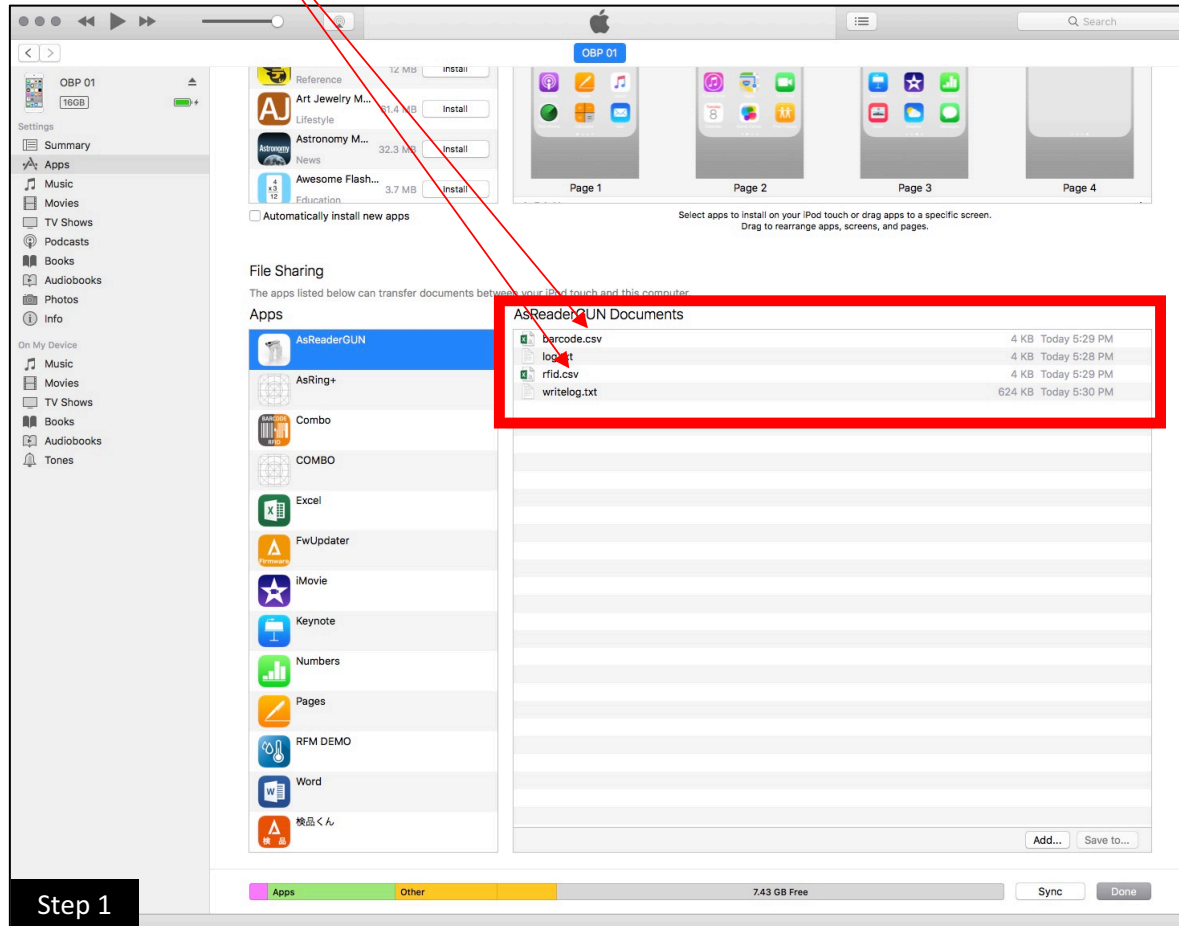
Search

OBP 01

OBP 01
16GB

Settings
Summary
Apps
Music
Movies
TV Shows
Podcasts
Books
Audiobooks
Photos
Info

On My Device
Music
Movies
TV Shows
Books
Audiobooks
Tones

Reference 12 MB Install
Art Jewelry M... Lifestyle 81.4 MB Install
Astronomy M... News 32.3 MB Install
Awesome Flash... Education 3.7 MB Install

Automatically install new apps

Page 1
Page 2
Page 3
Page 4

Select apps to install on your iPod touch or drag apps to a specific screen.
Drag to rearrange apps, screens, and pages.

File Sharing
The apps listed below can transfer documents between your iPod touch and this computer.

Apps
AsReaderGUN
AsRing+
Combo
COMBO
Excel
FwUpdater
iMovie
Keynote
Numbers
Pages
RFM DEMO
Word
検品くん

AsReaderGUN Documents
| | | |
|---|---|---|
| barcode.csv | 4 KB | Today 5:29 PM |
| log.txt | 4 KB | Today 5:28 PM |
| rfid.csv | 4 KB | Today 5:29 PM |
| writelog.txt | 624 KB | Today 5:30 PM |

Add... Save to...

Apps Other 7.43 GB Free Sync Done

Step 1